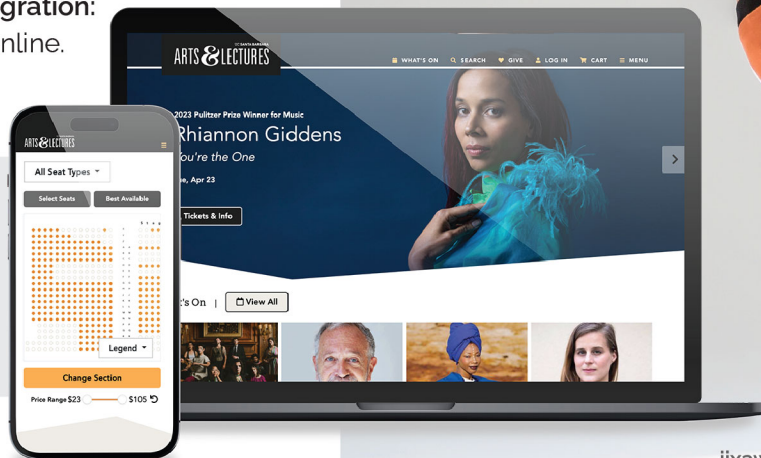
gration:
nline.

UC SANTA BARBARA
ARTS & LECTURES

WHAT'S ON SEARCH GIVE LOG IN CART MENU

2023 Pulitzer Prize Winner for Music
Rhiannon Giddens
You're the One
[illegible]e, Apr 23
Tickets & Info

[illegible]'s On | View All

ARTS & LECTURES

All Seat Types

Select Seats
Best Available

Legend

Change Section

Price Range $23 $105